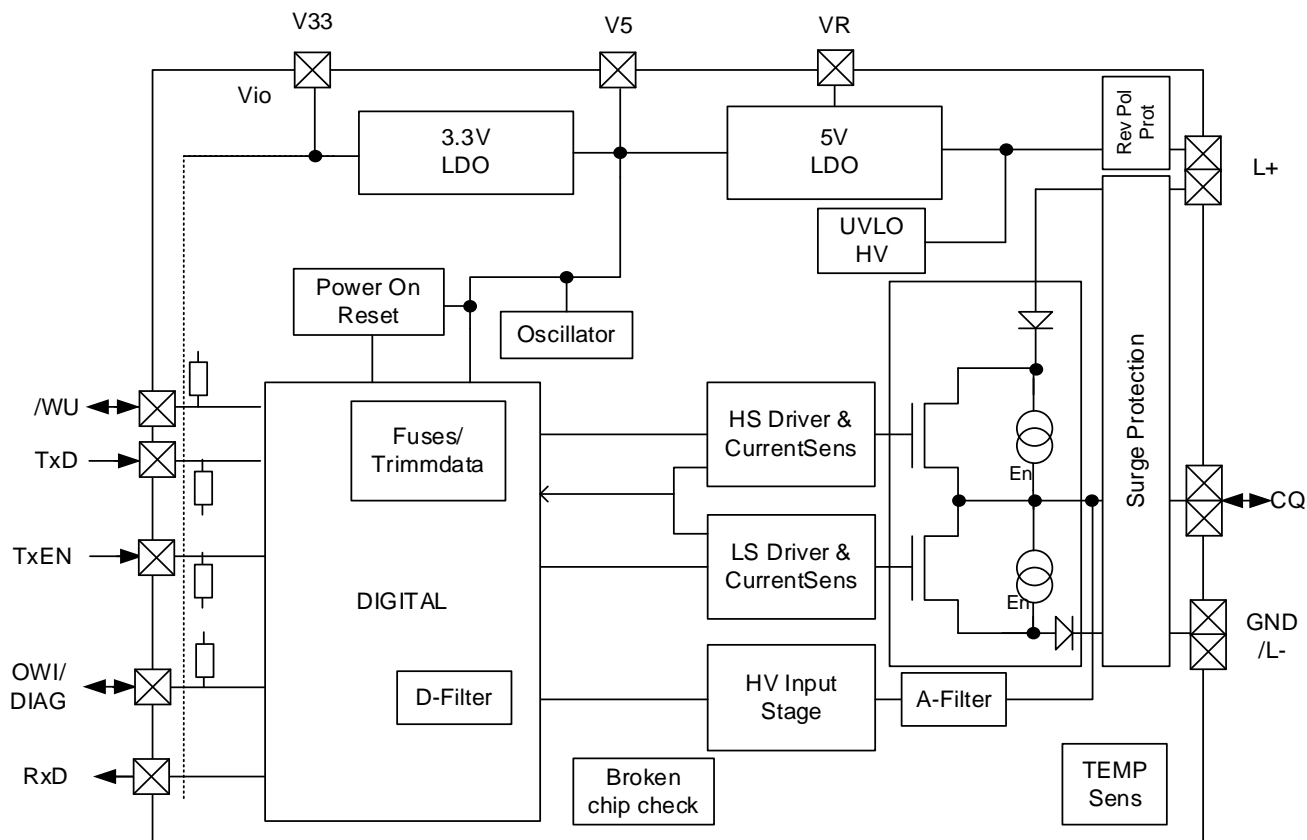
V33
V5
VR
Vio
3.3V LDO
5V LDO
Rev Pol Prot
L+
UVLO HV
Power On Reset
Oscillator
Surge Protection
/WU
TxD
TxEN
OWI/ DIAG
RxD
Fuses/ Trimmdata
DIGITAL
D-Filter
HS Driver & CurrentSens
LS Driver & CurrentSens
En
En
CQ
GND /L-
HV Input Stage
A-Filter
Broken chip check
TEMP Sens